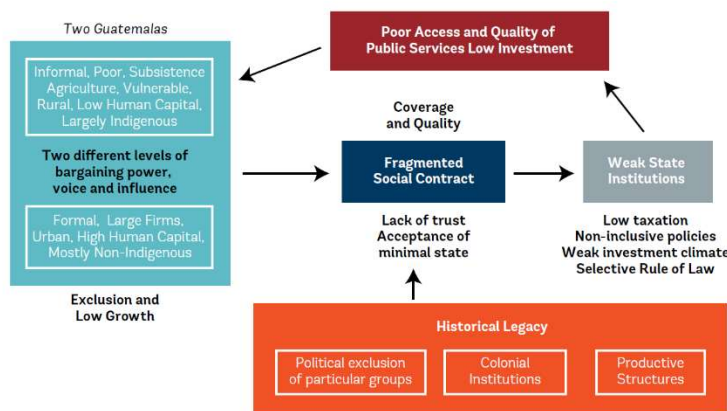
Two Guatemalas

Informal, Poor, Subsistence Agriculture, Vulnerable, Rural, Low Human Capital, Largely Indigenous

Two different levels of bargaining power, voice and influence

Formal, Large Firms, Urban, High Human Capital, Mostly Non-Indigenous

Exclusion and Low Growth

Poor Access and Quality of Public Services Low Investment

Coverage and Quality

Fragmented Social Contract

Lack of trust
Acceptance of minimal state

Weak State Institutions

Low taxation
Non-inclusive policies
Weak investment climate
Selective Rule of Law

Historical Legacy

Political exclusion of particular groups

Colonial Institutions

Productive Structures